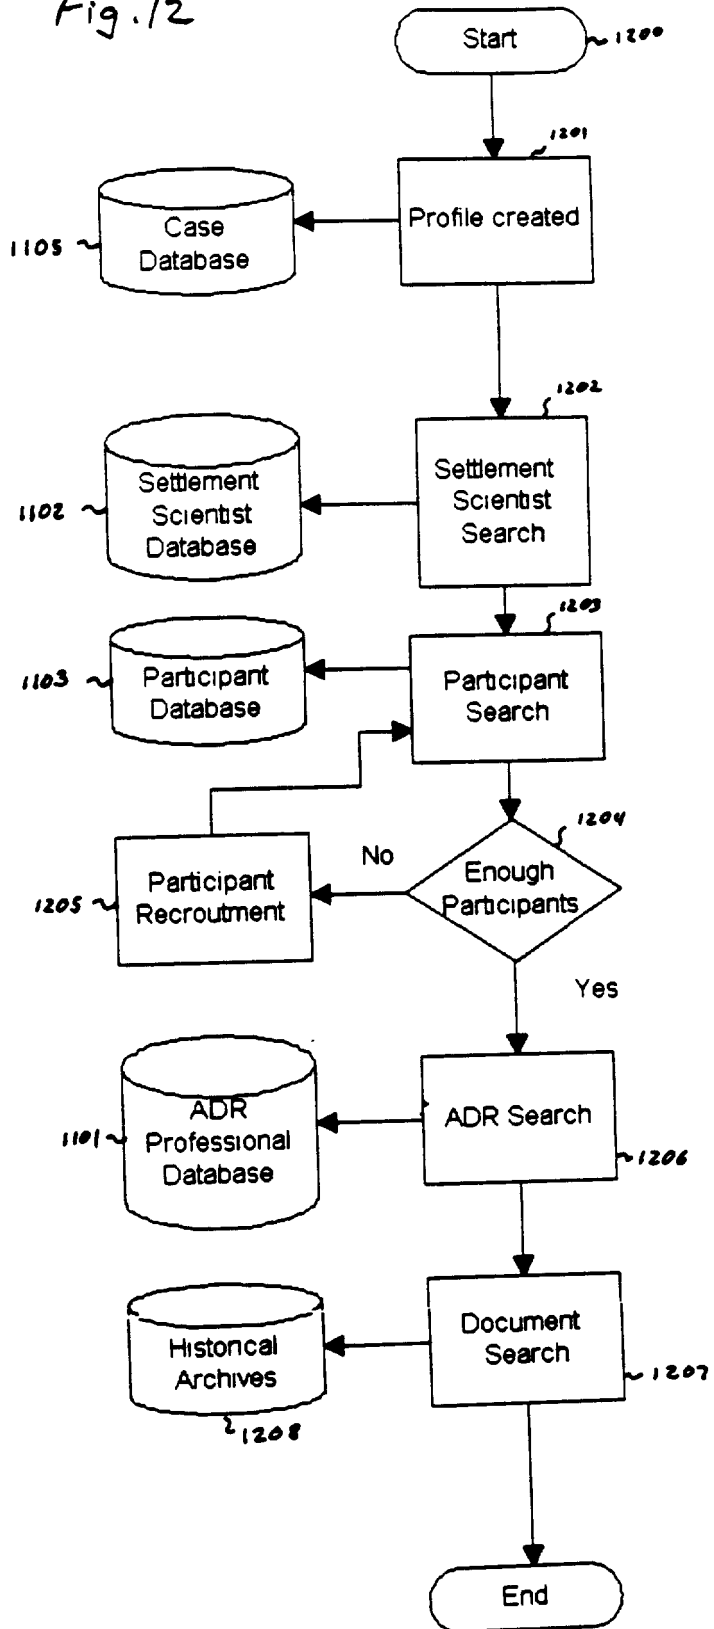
Fig. 12

Start 1200

1201
Profile created

1105 Case Database

1202
Settlement Scientist Search

1102 Settlement Scientist Database

1203
Participant Search

1103 Participant Database

1204
Enough Participants

No

1205 Participant Recroutment

Yes

ADR Search 1206

1101 ADR Professional Database

Document Search 1207

Historical Archives 1208

End